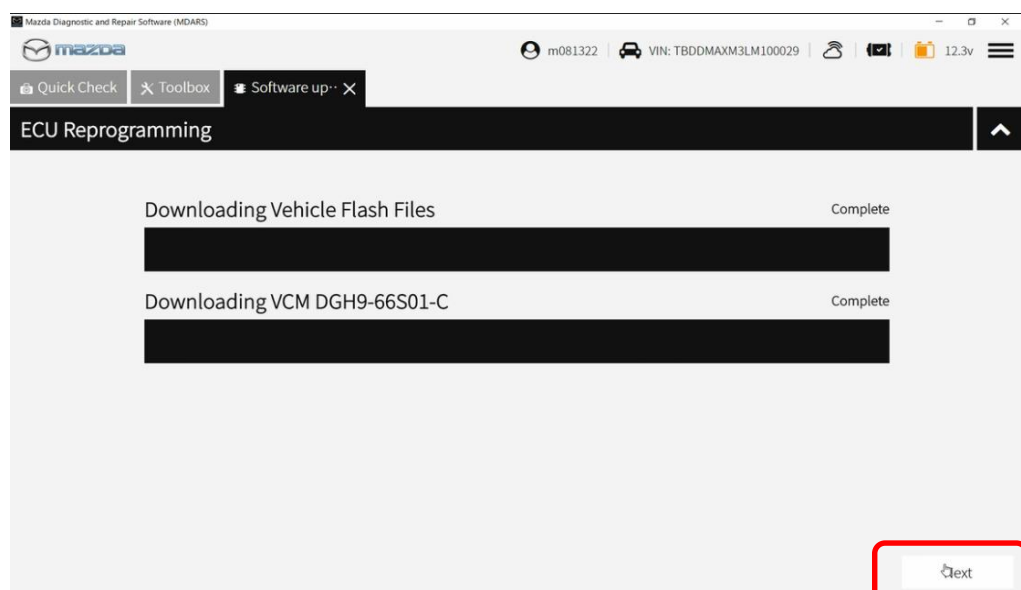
Mazda Diagnostic and Repair Software (MDARS)

mazda

m081322 | VIN: TBDDMAXM3LM100029 | 12.3v

Quick Check | Toolbox | Software up··

ECU Reprogramming

Downloading Vehicle Flash Files

Complete

Downloading VCM DGH9-66S01-C

Complete

Next